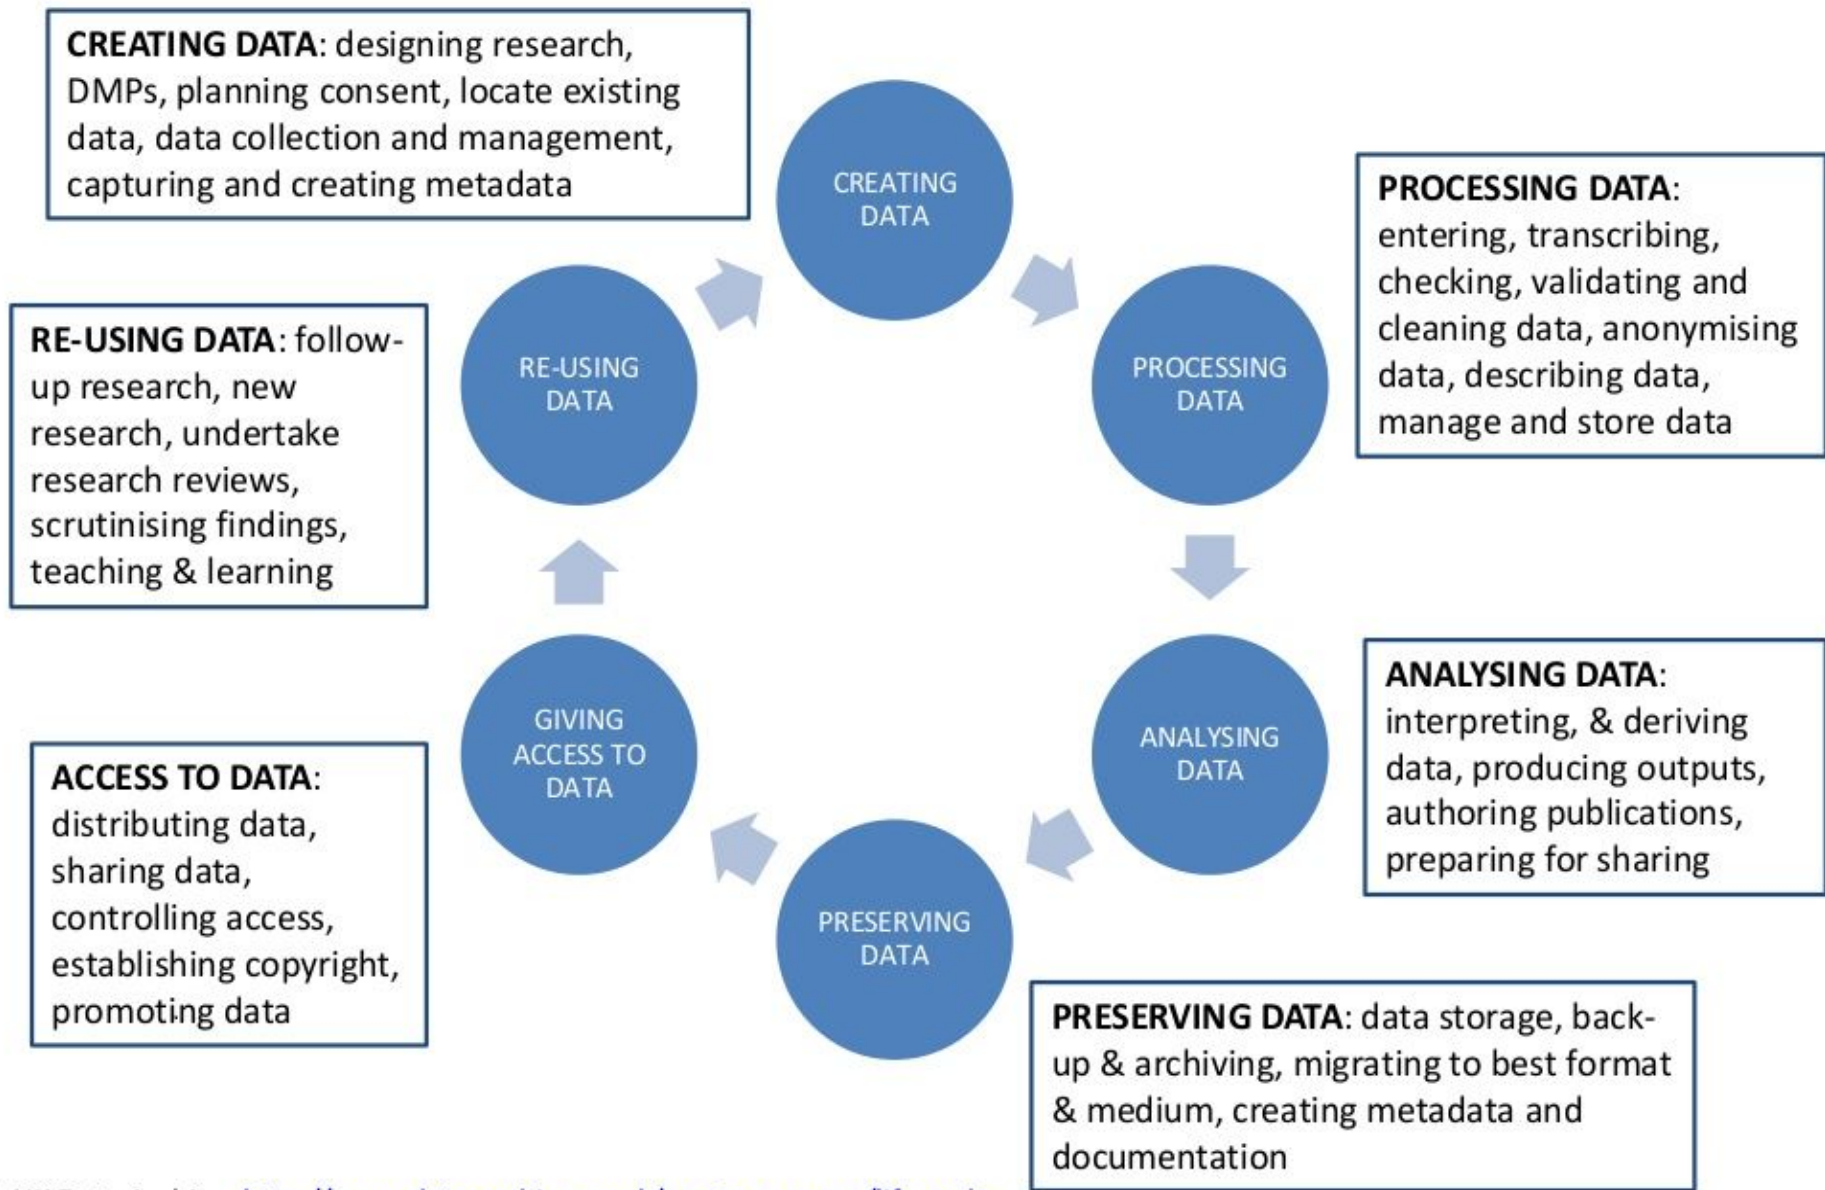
CREATING DATA: designing research, DMPs, planning consent, locate existing data, data collection and management, capturing and creating metadata

CREATING DATA

PROCESSING DATA: entering, transcribing, checking, validating and cleaning data, anonymising data, describing data, manage and store data

RE-USING DATA: follow-up research, new research, undertake research reviews, scrutinising findings, teaching & learning

RE-USING DATA

PROCESSING DATA

ANALYSING DATA: interpreting, & deriving data, producing outputs, authoring publications, preparing for sharing

GIVING ACCESS TO DATA

ANALYSING DATA

ACCESS TO DATA: distributing data, sharing data, controlling access, establishing copyright, promoting data

PRESERVING DATA

PRESERVING DATA: data storage, back-up & archiving, migrating to best format & medium, creating metadata and documentation

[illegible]